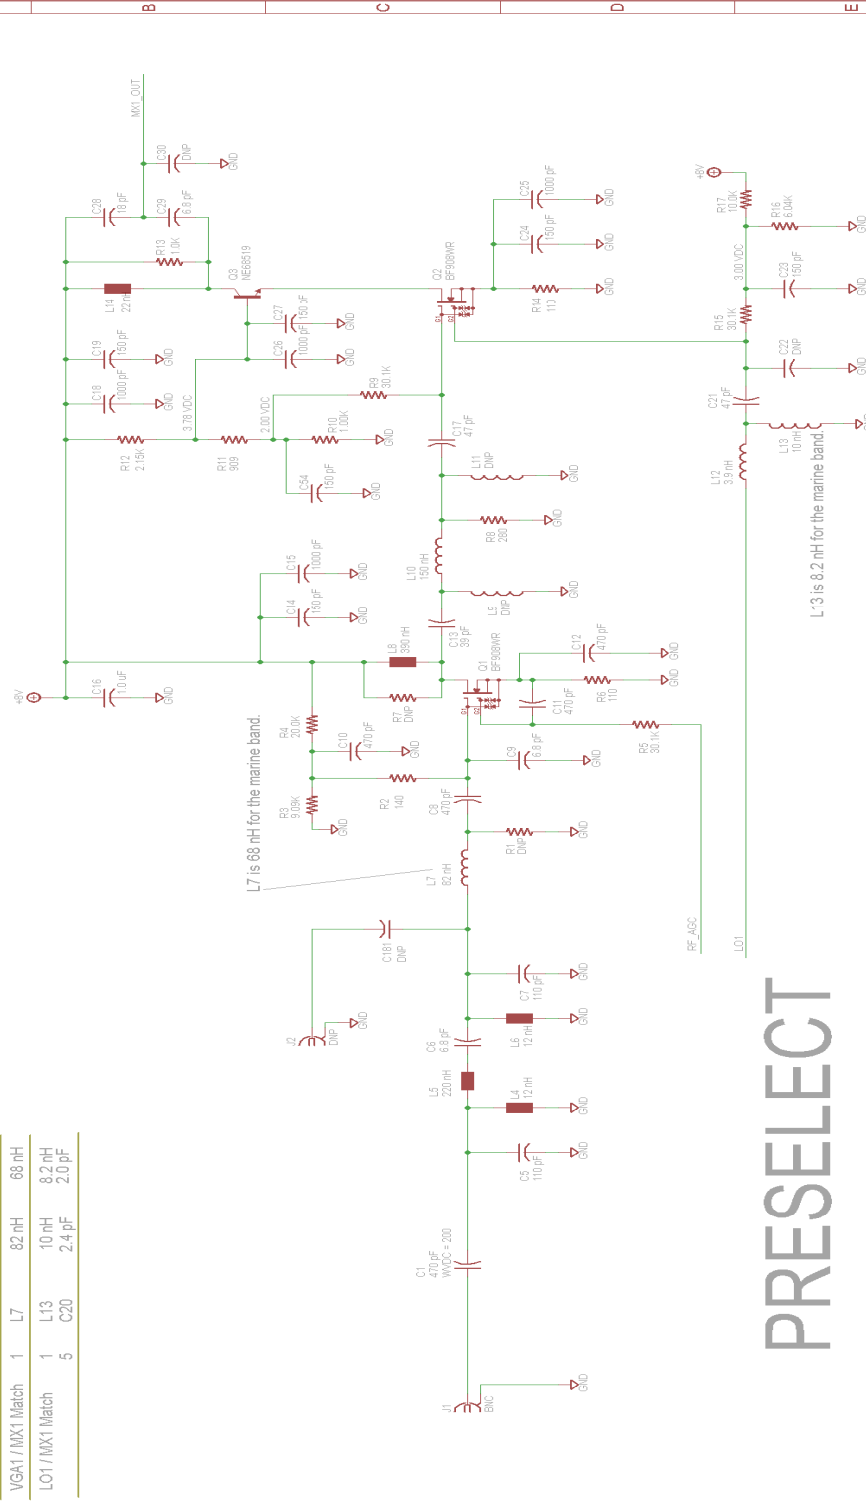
B
C
D
E

MX1_OUT

C30
DNP
GND

C28
18 pF

C29
6.8 pF

R13
1.0K

Q3
NE68519

L14
22nH

C27
150 pF
GND

C26
1000 pF
GND

C19
150 pF
GND

C18
1000 pF
GND

3.78 VDC

R9
30.1K

2.00 VDC

R10
1.00K
GND

R12
2.15K

R11
909

C54
150 pF
GND

C25
1000 pF
GND

C24
150 pF
GND

Q2
BF908WR

R14
110
GND

+8V

R17
10.0K

R16
6.04K
GND

3.00 VDC

C23
150 pF
GND

R15
30.1K

C22
DNP
GND

C21
47 pF

L13
10 nH

L12
3.9 nH

L13 is 8.2 nH for the marine band.

C17
47 pF

L11
DNP
GND

R8
280
GND

L10
150 nH

L9
DNP
GND

C15
1000 pF
GND

C14
150 pF
GND

C13
39 pF

L8
390 nH

Q1
BF908WR

C12
470 pF
GND

C11
470 pF

R6
110
GND

+8V

C16
1.0 uF
GND

R7
DNP

R4
20.0K

C10
470 pF
GND

C9
6.8 pF
GND

R5
30.1K

L7 is 68 nH for the marine band.

R3
9.09K
GND

R2
140

C8
470 pF

R1
DNP
GND

L7
82 nH

RF_AGC

LO1

C181
DNP

C7
110 pF
GND

J2
DNP
GND

C6
6.8 pF

L6
12 nH
GND

L5
220 nH

L4
12 nH
GND

C5
110 pF
GND

PRESELECT

C1
470 pF
WVDC = 200

J1
BNC
GND

| VGA1 / MX1 Match | 1 | L7 | 82 nH | 68 nH |
|---|---|---|---|---|
| LO1 / MX1 Match | 1 | L13 | 10 nH | 8.2 nH |
| | 5 | C20 | 2.4 pF | 2.0 pF |